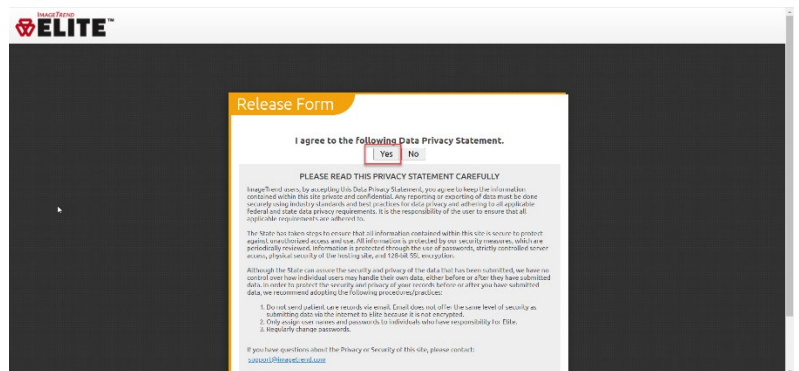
IMAGETREND ELITE™

Release Form

I agree to the following Data Privacy Statement.

Yes No

PLEASE READ THIS PRIVACY STATEMENT CAREFULLY

ImageTrend users, by accepting this Data Privacy Statement, you agree to keep the information contained within this site private and confidential. Any reporting or exporting of data must be done securely using industry standards and best practices for data privacy and adhering to all applicable federal and state data privacy requirements. It is the responsibility of the user to ensure that all applicable requirements are adhered to.

The State has taken steps to ensure that all information contained within this site is secure to protect against unauthorized access and use. All information is protected by our security measures, which are periodically reviewed. Information is protected through the use of passwords, strictly controlled server access, physical security of the hosting site, and 128-bit SSL encryption.

Although the State can ensure the security and privacy of the data that has been submitted, we have no control over how individual users may handle their own data, either before or after they have submitted data. In order to protect the security and privacy of your records before or after you have submitted data, we recommend adopting the following procedures/practices:

1. Do not send patient care records via email. Email does not offer the same level of security as submitting data via the internet to Elite because it is not encrypted.
2. Only assign user names and passwords to individuals who have responsibility for Elite.
3. Regularly change passwords.

If you have questions about the Privacy or Security of this site, please contact:
support@imagetrend.com